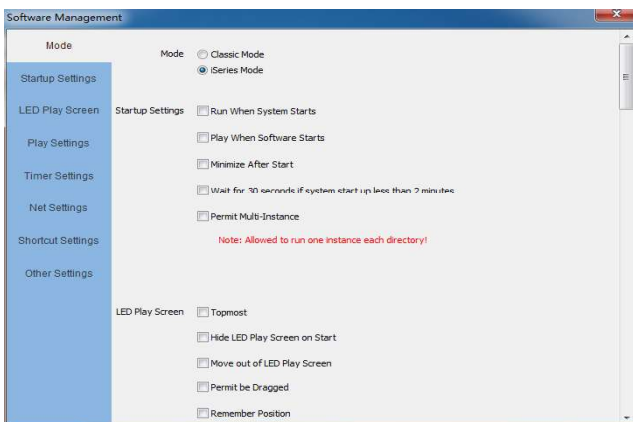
Software Management

Mode
Startup Settings
LED Play Screen
Play Settings
Timer Settings
Net Settings
Shortcut Settings
Other Settings

Mode
Classic Mode
iSeries Mode

Startup Settings
Run When System Starts
Play When Software Starts
Minimize After Start
Wait for 30 seconds if system start up less than 2 minutes
Permit Multi-Instance
Note: Allowed to run one instance each directory!

LED Play Screen
Topmost
Hide LED Play Screen on Start
Move out of LED Play Screen
Permit be Dragged
Remember Position